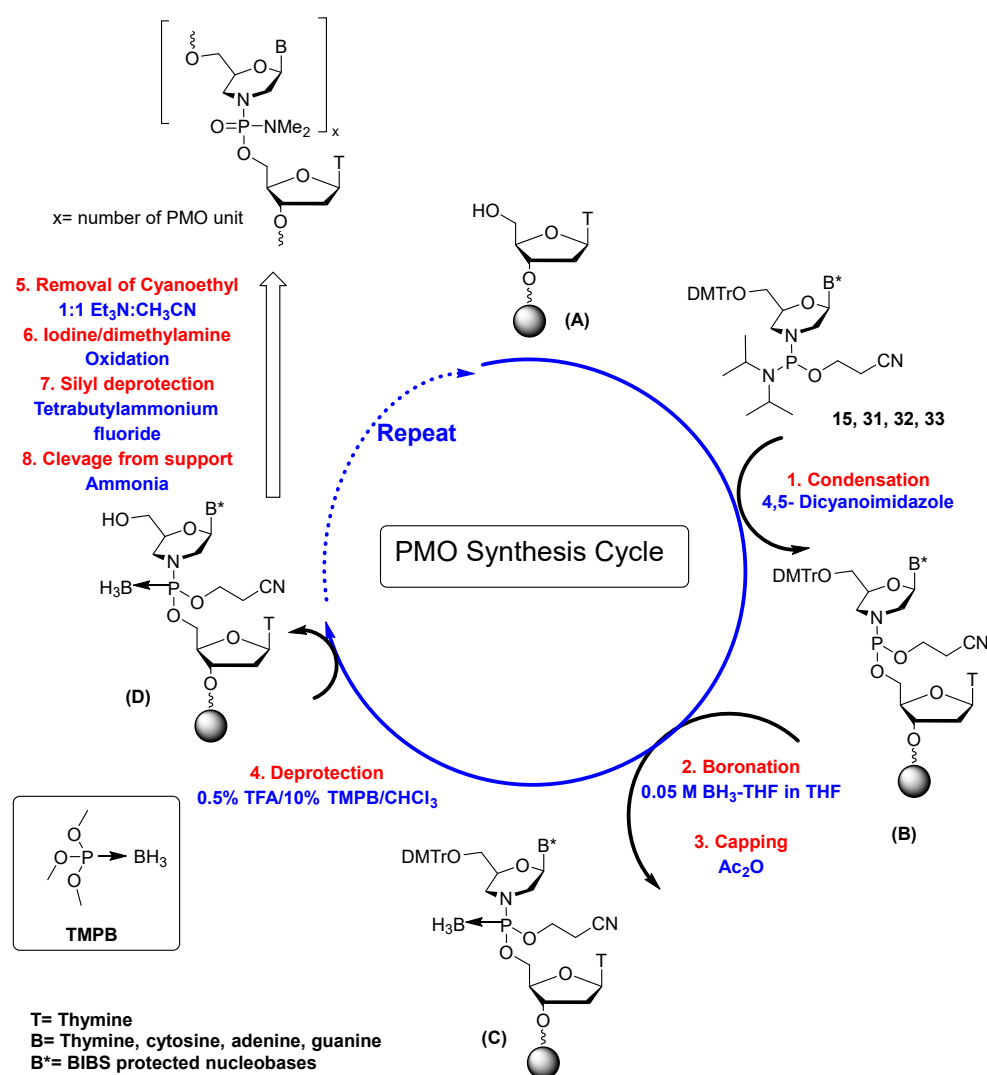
O B
N
O=P–NMe$_2$ x
O
O T
O

x= number of PMO unit

HO
O T
O
(A)

DMTrO B*
O
N
P
N O CN

15, 31, 32, 33

5. Removal of Cyanoethyl
1:1 Et$_3$N:CH$_3$CN
6. Iodine/dimethylamine
Oxidation
7. Silyl deprotection
Tetrabutylammonium
fluoride
8. Clevage from support
Ammonia

Repeat

1. Condensation
4,5- Dicyanoimidazole

PMO Synthesis Cycle

HO B*
O
N
H$_3$B P O CN
O
O T
O
(D)

DMTrO B*
O
N
P
O CN
O
O T
O
(B)

4. Deprotection
0.5% TFA/10% TMPB/CHCl$_3$

2. Boronation
0.05 M BH$_3$-THF in THF

3. Capping
Ac$_2$O

O
O P BH$_3$
O
TMPB

DMTrO B*
O
N
H$_3$B P O CN
O
O T
O
(C)

T= Thymine
B= Thymine, cytosine, adenine, guanine
B*= BIBS protected nucleobases